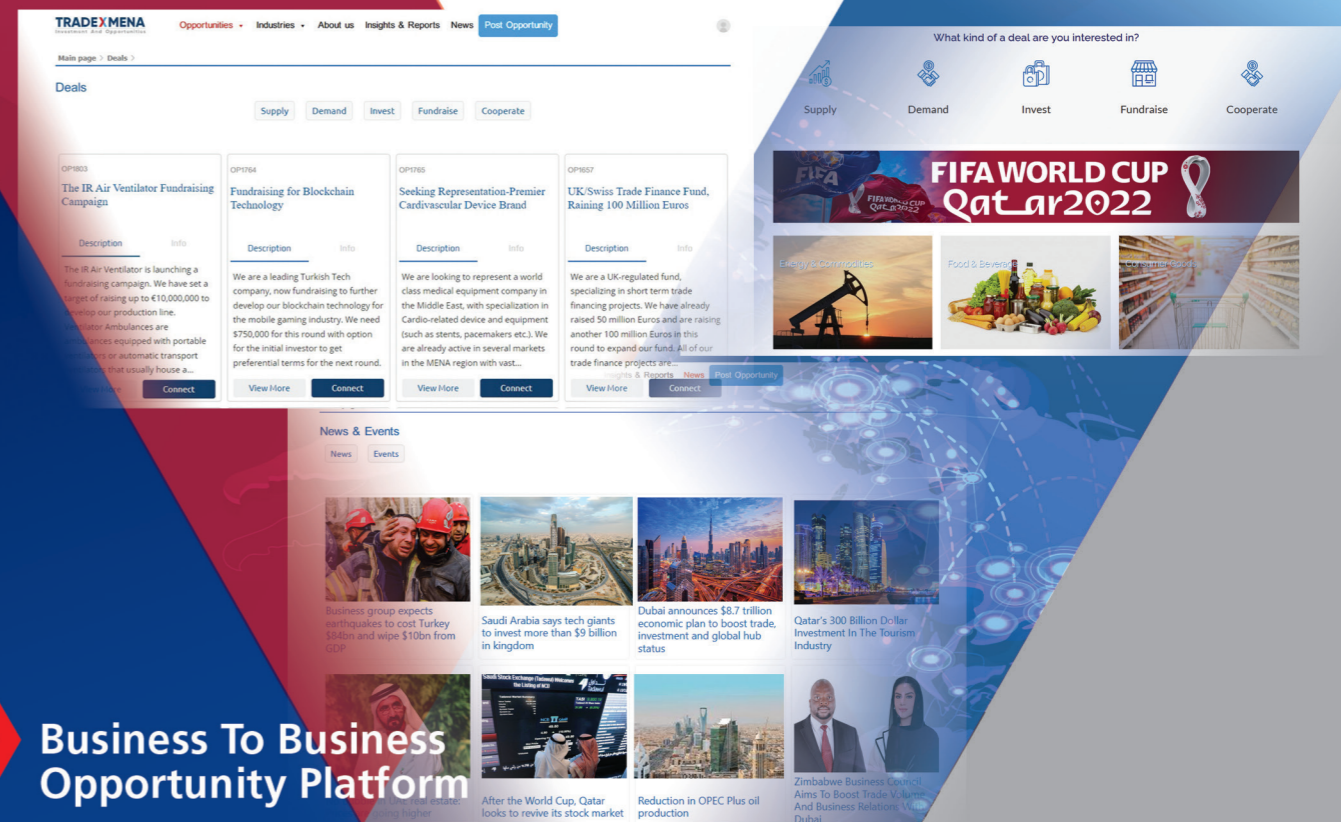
TRADEXMENA
Investment And Opportunities

Opportunities Industries About us Insights & Reports News Post Opportunity

Main page > Deals >

Deals

Supply Demand Invest Fundraise Cooperate

OP1803
The IR Air Ventilator Fundraising Campaign
Description Info
The IR Air Ventilator is launching a fundraising campaign. We have set a target of raising up to €10,000,000 to develop our production line. Ventilator Ambulances are ambulances equipped with portable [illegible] or automatic transport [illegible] that usually house a...
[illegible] Connect

OP1764
Fundraising for Blockchain Technology
Description Info
We are a leading Turkish Tech company, now fundraising to further develop our blockchain technology for the mobile gaming industry. We need $750,000 for this round with option for the initial investor to get preferential terms for the next round.
View More Connect

OP1765
Seeking Representation-Premier Cardivascular Device Brand
Description Info
We are looking to represent a world class medical equipment company in the Middle East, with specialization in Cardio-related device and equipment (such as stents, pacemakers etc.). We are already active in several markets in the MENA region with vast...
View More Connect

OP1657
UK/Swiss Trade Finance Fund, Raining 100 Million Euros
Description Info
We are a UK-regulated fund, specializing in short term trade financing projects. We have already raised 50 million Euros and are raising another 100 million Euros in this round to expand our fund. All of our trade finance projects are...
View More Connect

What kind of a deal are you interested in?
Supply Demand Invest Fundraise Cooperate

FIFA WORLD CUP Qatar2022

Energy & Commodities
Food & Beverage
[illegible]

Insights & Reports News Post Opportunity

News & Events
News Events

Business group expects earthquakes to cost Turkey $84bn and wipe $10bn from GDP

Saudi Arabia says tech giants to invest more than $9 billion in kingdom

Dubai announces $8.7 trillion economic plan to boost trade, investment and global hub status

Qatar's 300 Billion Dollar Investment In The Tourism Industry

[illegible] real estate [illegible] higher

After the World Cup, Qatar looks to revive its stock market

Reduction in OPEC Plus oil production

Zimbabwe Business Council Aims To Boost Trade Volume And Business Relations With Dubai

Business To Business Opportunity Platform